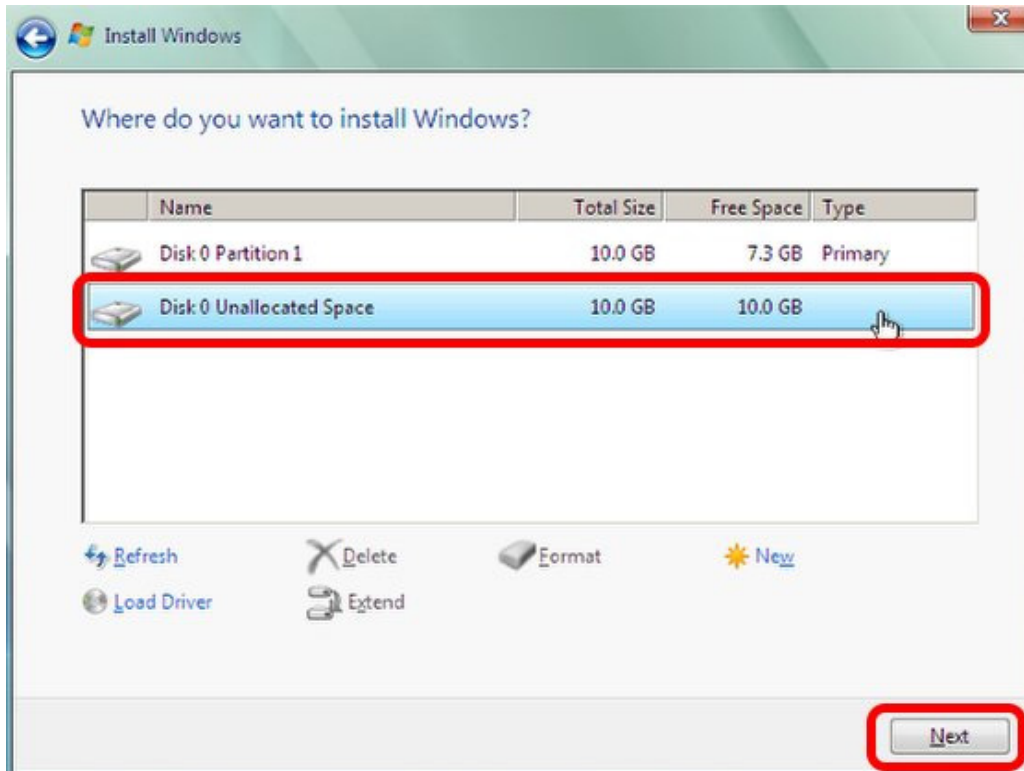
Install Windows

Where do you want to install Windows?

| | Name | Total Size | Free Space | Type |
|---|---|---|---|---|
| | Disk 0 Partition 1 | 10.0 GB | 7.3 GB | Primary |
| | Disk 0 Unallocated Space | 10.0 GB | 10.0 GB | |

Refresh
Delete
Format
New
Load Driver
Extend

Next